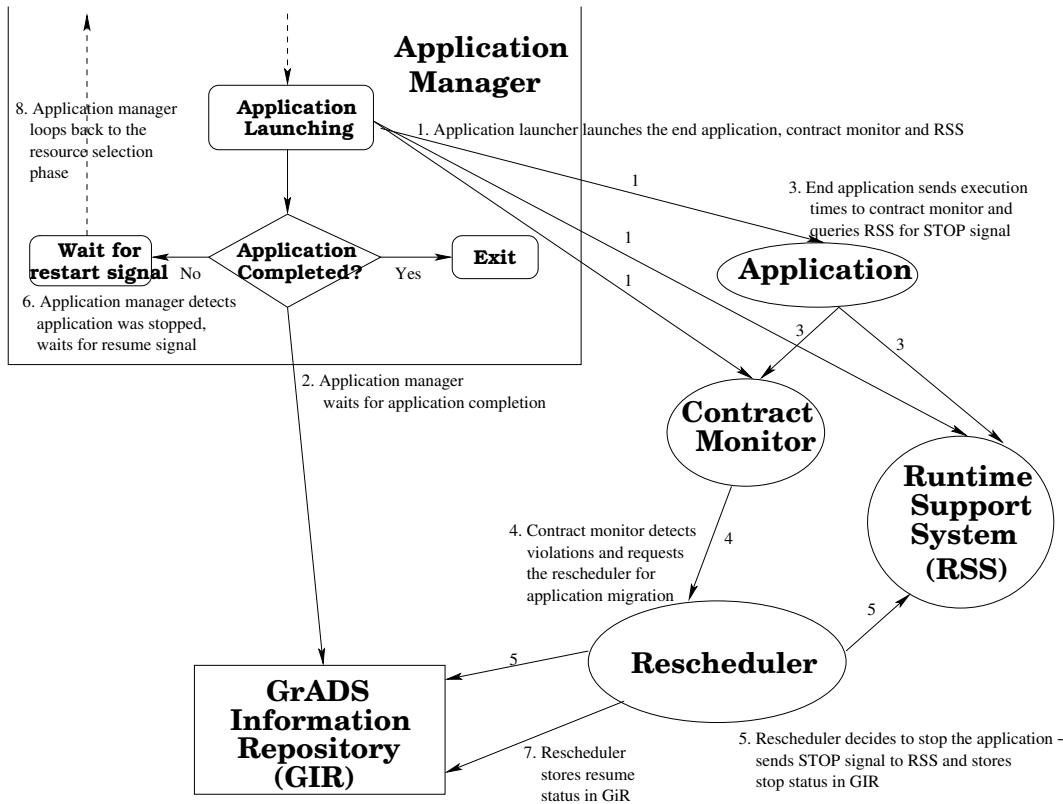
Application Manager

8. Application manager loops back to the resource selection phase

Application Launching

1. Application launcher launches the end application, contract monitor and RSS

1

3. End application sends execution times to contract monitor and queries RSS for STOP signal

1

1

Wait for restart signal

No

Application Completed?

Yes

Exit

Application

6. Application manager detects application was stopped, waits for resume signal

3

3

2. Application manager waits for application completion

Contract Monitor

Runtime Support System (RSS)

4. Contract monitor detects violations and requests the rescheduler for application migration

4

5

5

Rescheduler

GrADS Information Repository (GIR)

7. Rescheduler stores resume status in GiR

5. Rescheduler decides to stop the application - sends STOP signal to RSS and stores stop status in GIR